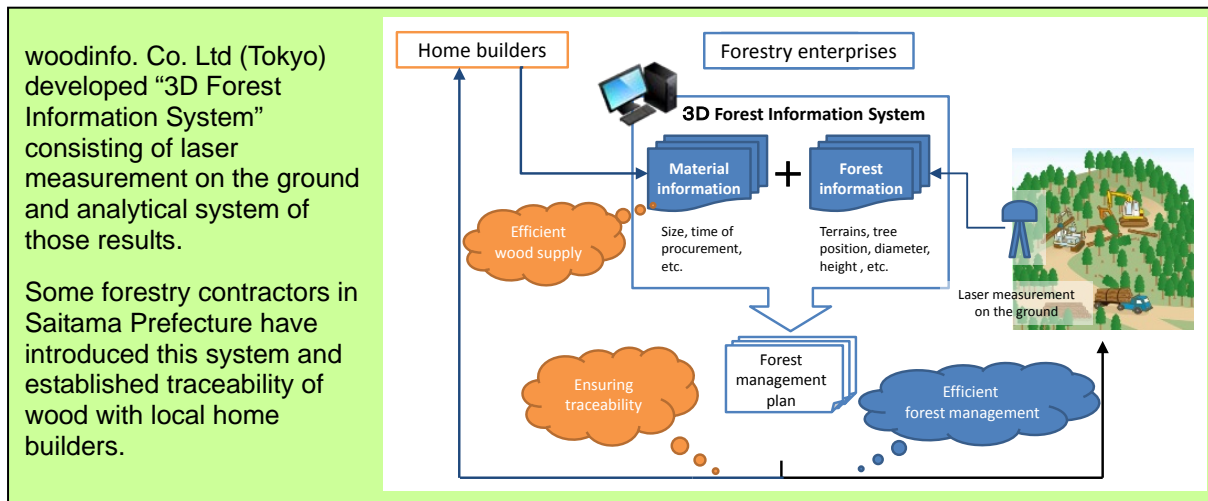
woodinfo. Co. Ltd (Tokyo) developed “3D Forest Information System” consisting of laser measurement on the ground and analytical system of those results.

Some forestry contractors in Saitama Prefecture have introduced this system and established traceability of wood with local home builders.

Home builders

Forestry enterprises

3D Forest Information System

Material information

+

Forest information

Efficient wood supply

Size, time of procurement, etc.

Terrains, tree position, diameter, height , etc.

Laser measurement on the ground

Forest management plan

Ensuring traceability

Efficient forest management